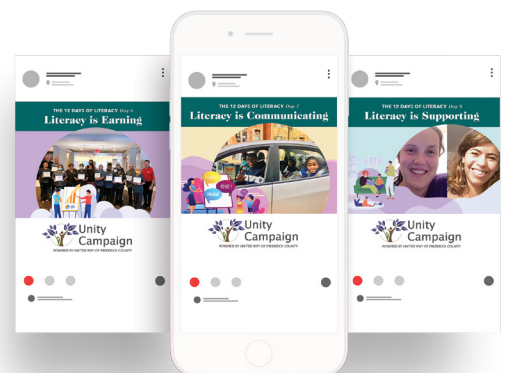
THE 12 DAYS OF LITERACY Day 6
Literacy is Earning

Unity Campaign
POWERED BY UNITED WAY OF FREDERICK COUNTY

THE 12 DAYS OF LITERACY Day 7
Literacy is Communicating

Unity Campaign
POWERED BY UNITED WAY OF FREDERICK COUNTY

THE 12 DAYS OF LITERACY Day 8
Literacy is Supporting

Unity Campaign
POWERED BY UNITED WAY OF FREDERICK COUNTY